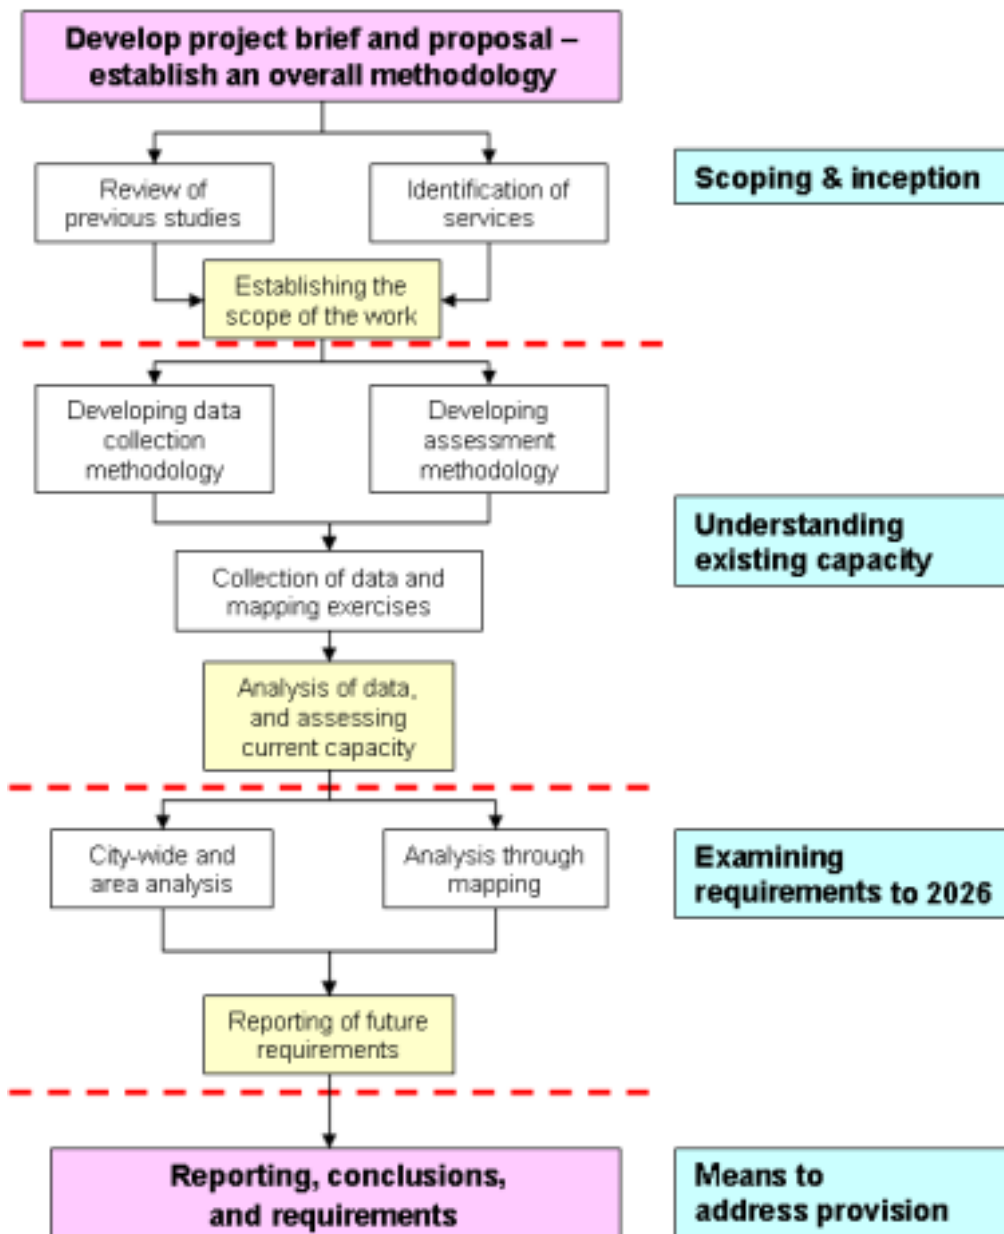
Develop project brief and proposal – establish an overall methodology

Review of previous studies

Identification of services

Scoping & inception

Establishing the scope of the work

Developing data collection methodology

Developing assessment methodology

Understanding existing capacity

Collection of data and mapping exercises

Analysis of data, and assessing current capacity

City-wide and area analysis

Analysis through mapping

Examining requirements to 2026

Reporting of future requirements

Reporting, conclusions, and requirements

Means to address provision